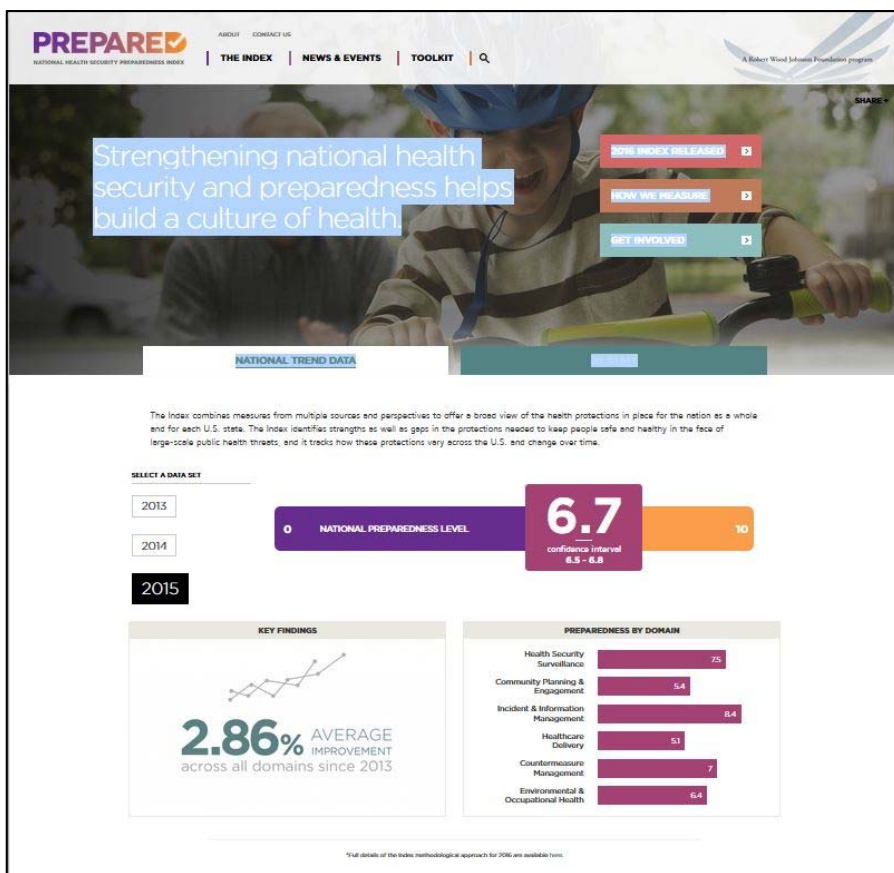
PREPARE
NATIONAL HEALTH SECURITY PREPAREDNESS INDEX

ABOUT CONTACT US

THE INDEX | NEWS & EVENTS | TOOLKIT

A Robert Wood Johnson Foundation program

SHARE +

Strengthening national health security and preparedness helps build a culture of health.

2016 INDEX RELEASED

HOW WE MEASURE

GET INVOLVED

NATIONAL TREND DATA

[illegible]

The Index combines measures from multiple sources and perspectives to offer a broad view of the health protections in place for the nation as a whole and for each U.S. state. The Index identifies strengths as well as gaps in the protections needed to keep people safe and healthy in the face of large-scale public health threats, and it tracks how these protections vary across the U.S. and change over time.

SELECT A DATA SET

2013

2014

2015

0 NATIONAL PREPAREDNESS LEVEL

6.7

confidence interval
6.5 - 6.8

10

KEY FINDINGS

2.86% AVERAGE IMPROVEMENT
across all domains since 2013

PREPAREDNESS BY DOMAIN

| Domain | Score |
|---|---|
| Health Security Surveillance | 7.5 |
| Community Planning & Engagement | 5.4 |
| Incident & Information Management | 8.4 |
| Healthcare Delivery | 5.1 |
| Countermeasure Management | 7 |
| Environmental & Occupational Health | 6.4 |

*Full details of the Index methodological approach for 2016 are available here.